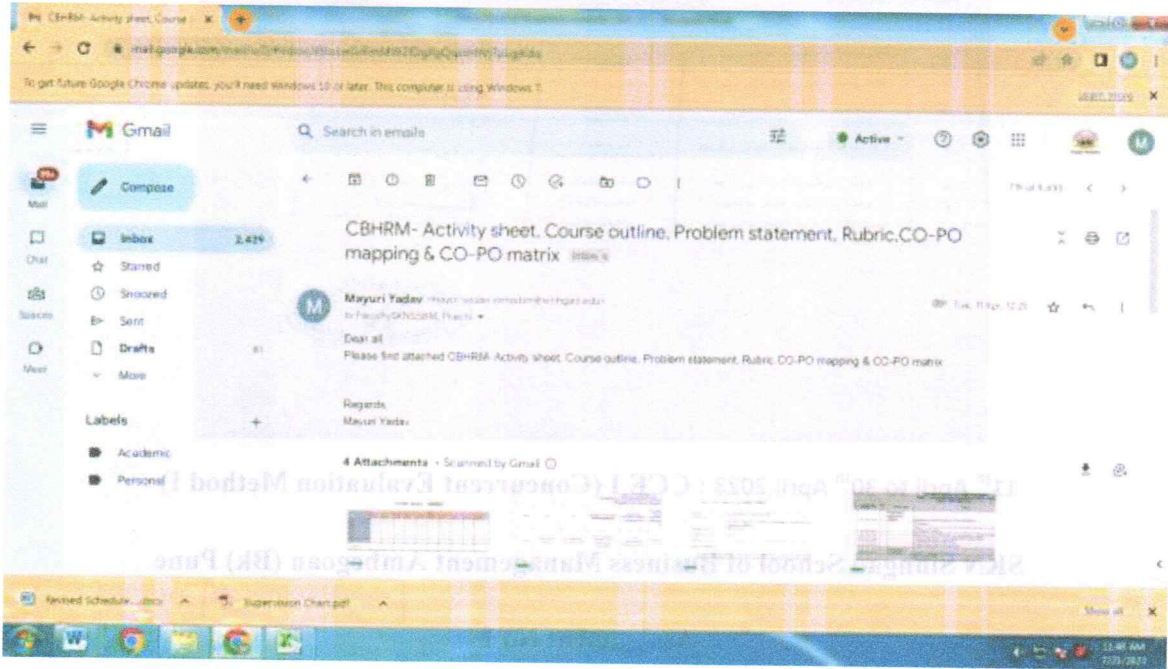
CBHRM- Activity sheet, Course ×

mail.google.com/mail/u/0/#inbox/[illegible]

To get future Google Chrome updates, you'll need Windows 10 or later. This computer is using Windows 7.

Gmail

Search in emails

Active

Mail

Chat

Spaces

Meet

Compose

Inbox 2,429

Starred

Snoozed

Sent

Drafts

More

Labels +

Academic

Personal

CBHRM- Activity sheet, Course outline, Problem statement, Rubric,CO-PO mapping & CO-PO matrix Inbox

Mayuri Yadav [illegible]

to Faculty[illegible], Prachi

Tue, 11 Apr, 12:21

Dear all

Please find attached CBHRM Activity sheet, Course outline, Problem statement, Rubric CO-PO mapping & CO-PO matrix

Regards,
Mayuri Yadav

4 Attachments • Scanned by Gmail

$11^{th}$ April to $30^{th}$ April 2023 : C C E I (Concurrent Evaluation Method I)

SKN Sinhgad School of Business Management Ambegaon (Bk) Pune

Revised Schedule....docx

Supervision Chart.pdf

Show all

11:46 AM